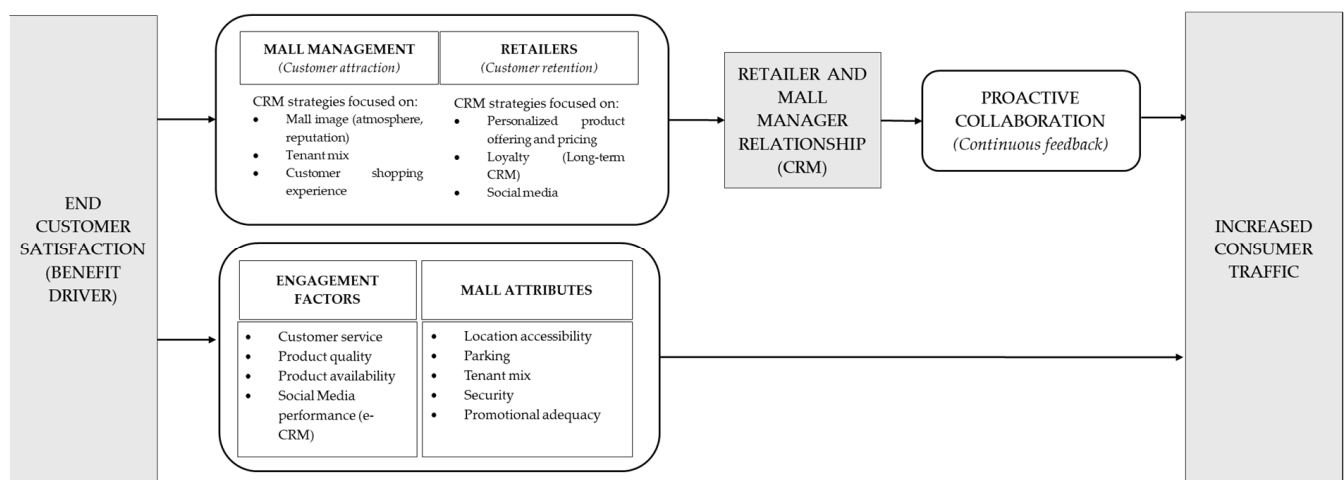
END CUSTOMER SATISFACTION (BENEFIT DRIVER)

MALL MANAGEMENT
(Customer attraction)

CRM strategies focused on:
- Mall image (atmosphere, reputation)
- Tenant mix
- Customer shopping experience

RETAILERS
(Customer retention)

CRM strategies focused on:
- Personalized product offering and pricing
- Loyalty (Long-term CRM)
- Social media

RETAILER AND MALL MANAGER RELATIONSHIP (CRM)

PROACTIVE COLLABORATION
(Continuous feedback)

ENGAGEMENT FACTORS

- Customer service
- Product quality
- Product availability
- Social Media performance (e-CRM)

MALL ATTRIBUTES

- Location accessibility
- Parking
- Tenant mix
- Security
- Promotional adequacy

INCREASED CONSUMER TRAFFIC